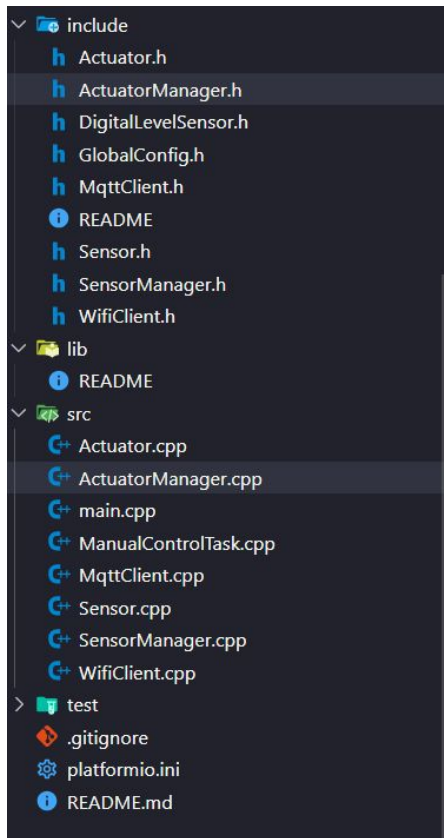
include
Actuator.h
ActuatorManager.h
DigitalLevelSensor.h
GlobalConfig.h
MqttClient.h
README
Sensor.h
SensorManager.h
WifiClient.h
lib
README
src
Actuator.cpp
ActuatorManager.cpp
main.cpp
ManualControlTask.cpp
MqttClient.cpp
Sensor.cpp
SensorManager.cpp
WifiClient.cpp
test
.gitignore
platformio.ini
README.md